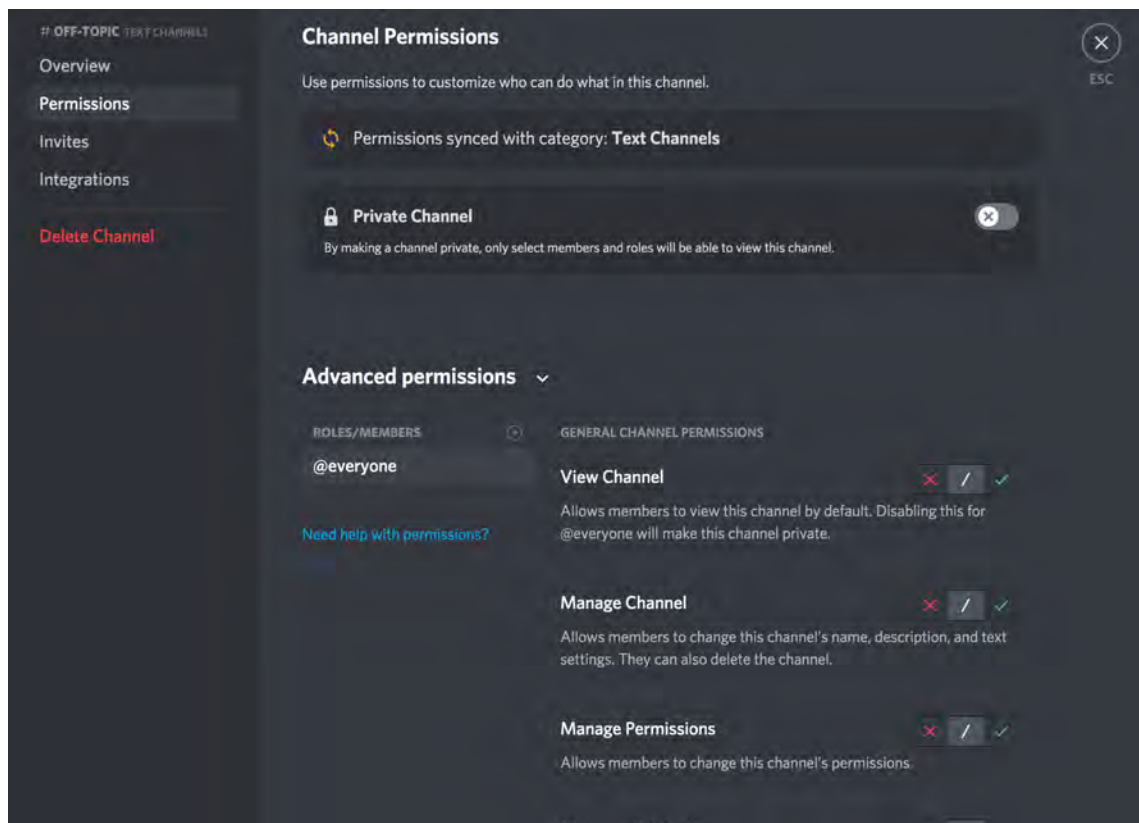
# OFF-TOPIC TEXT CHANNELS
Overview
Permissions
Invites
Integrations
Delete Channel

Channel Permissions

Use permissions to customize who can do what in this channel.

Permissions synced with category: Text Channels

Private Channel
By making a channel private, only select members and roles will be able to view this channel.

ESC

Advanced permissions

ROLES/MEMBERS
@everyone

Need help with permissions?

GENERAL CHANNEL PERMISSIONS

View Channel
Allows members to view this channel by default. Disabling this for @everyone will make this channel private.

Manage Channel
Allows members to change this channel's name, description, and text settings. They can also delete the channel.

Manage Permissions
Allows members to change this channel's permissions.